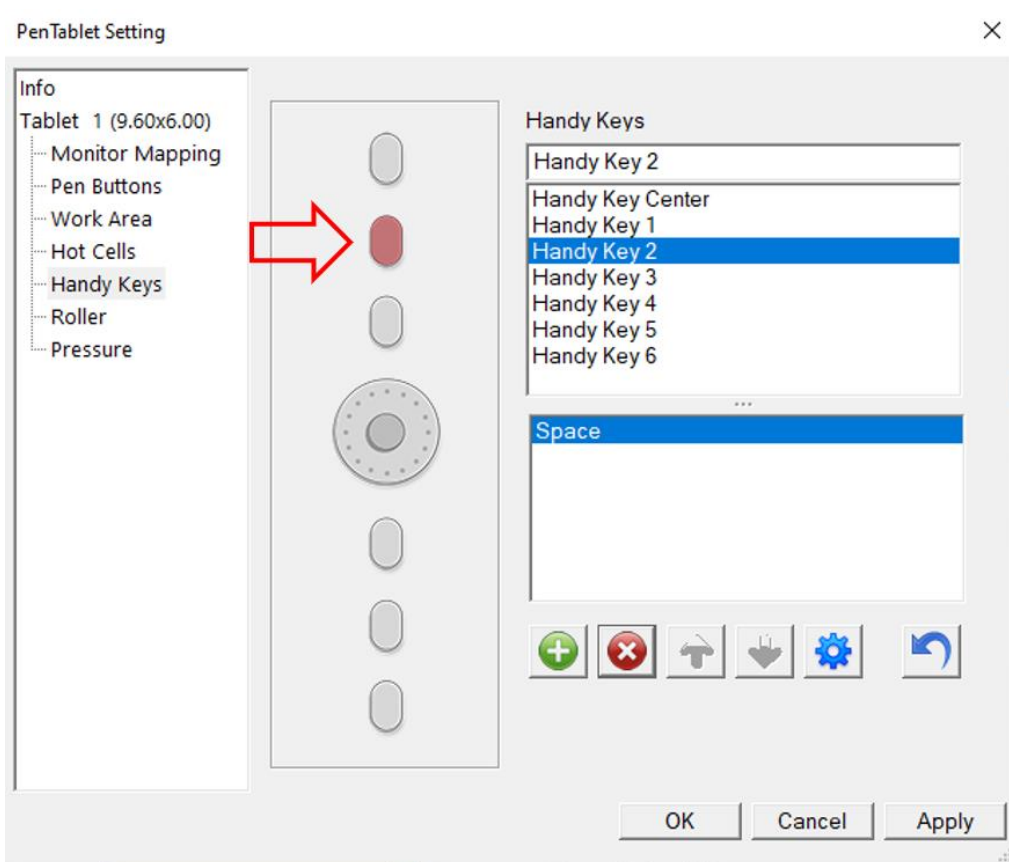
PenTablet Setting
×

Info
Tablet 1 (9.60x6.00)
Monitor Mapping
Pen Buttons
Work Area
Hot Cells
Handy Keys
Roller
Pressure

Handy Keys
Handy Key 2
Handy Key Center
Handy Key 1
Handy Key 2
Handy Key 3
Handy Key 4
Handy Key 5
Handy Key 6
...
Space

OK
Cancel
Apply